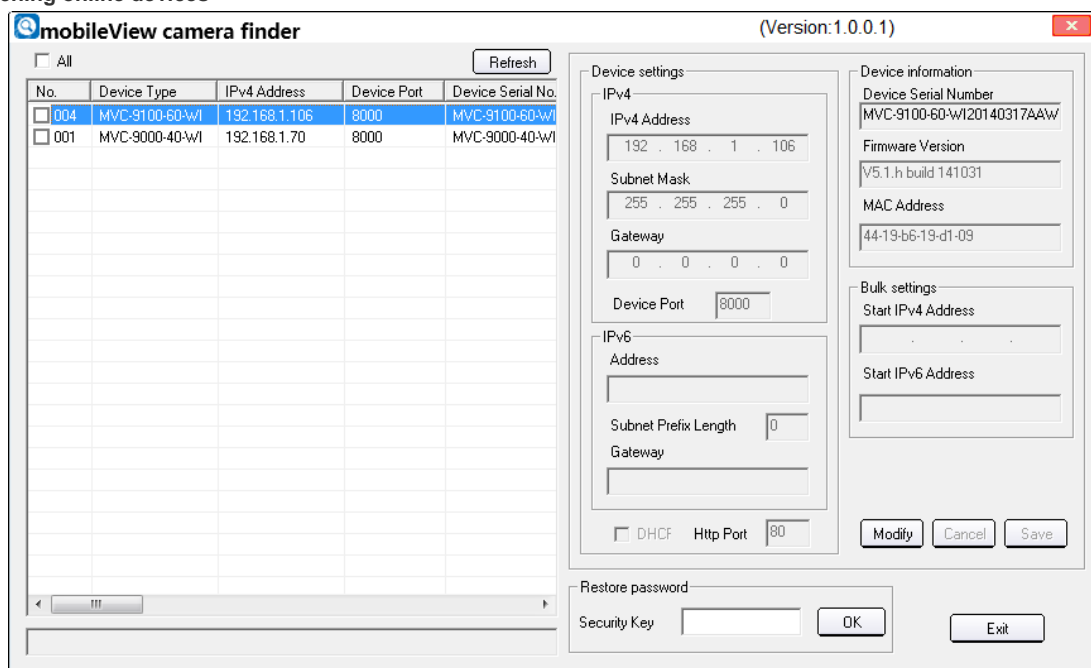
mobileView camera finder

(Version:1.0.0.1)

All

Refresh

| No. | Device Type | IPv4 Address | Device Port | Device Serial No. |
|---|---|---|---|---|
| 004 | MVC-9100-60-WI | 192.168.1.106 | 8000 | MVC-9100-60-WI |
| 001 | MVC-9000-40-WI | 192.168.1.70 | 8000 | MVC-9000-40-WI |

Device settings

IPv4

IPv4 Address

192 . 168 . 1 . 106

Subnet Mask

255 . 255 . 255 . 0

Gateway

0 . 0 . 0 . 0

Device Port 8000

IPv6

Address

Subnet Prefix Length 0

Gateway

DHCP Http Port 80

Device information

Device Serial Number

MVC-9100-60-WI20140317AAW

Firmware Version

V5.1.h build 141031

MAC Address

44-19-b6-19-d1-09

Bulk settings

Start IPv4 Address

Start IPv6 Address

Modify Cancel Save

Restore password

Security Key

OK

Exit